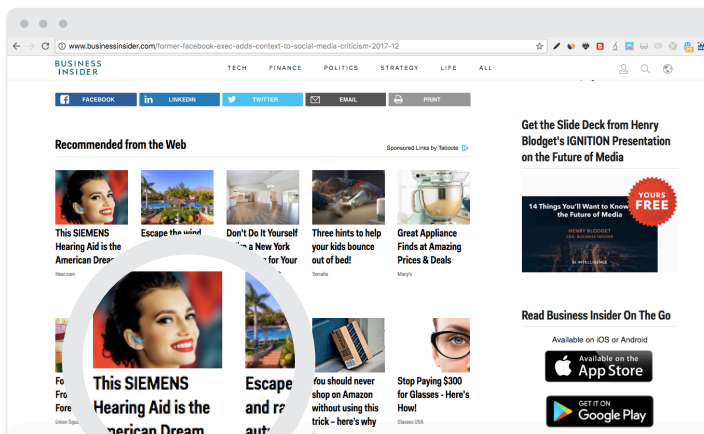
www.businessinsider.com/former-facebook-exec-adds-context-to-social-media-criticism-2017-12

BUSINESS INSIDER

TECH FINANCE POLITICS STRATEGY LIFE ALL

FACEBOOK LINKEDIN TWITTER EMAIL PRINT

Recommended from the Web

Sponsored Links by Taboola

This SIEMENS Hearing Aid is the American Dream
hear.com

Escape the wind

Don't Do It Yourself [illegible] a New York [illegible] for Your

Three hints to help your kids bounce out of bed!
Yamaha

Great Appliance Finds at Amazing Prices & Deals
Macy's

This SIEMENS Hearing Aid is the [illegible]merican Dream

Escape and ra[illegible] aut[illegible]

Fo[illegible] Fro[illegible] Fore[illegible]
Union Squ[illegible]

You should never shop on Amazon without using this trick – here's why

Stop Paying $300 for Glasses - Here's How!
Glasses USA

Get the Slide Deck from Henry Blodget's IGNITION Presentation on the Future of Media

14 Things You'll Want to Know About the Future of Media

YOURS FREE

HENRY BLODGET

BI INTELLIGENCE

Read Business Insider On The Go

Available on iOS or Android

Available on the App Store

GET IT ON Google Play